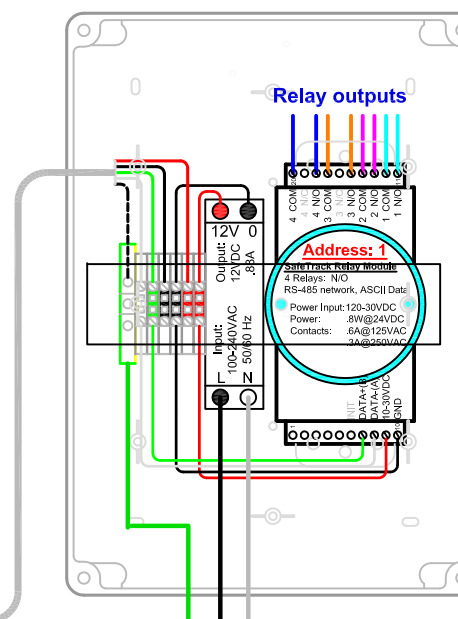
Relay outputs

4 COM
4 N/O
3 COM
3 N/O
2 N/O
2 COM
1 COM
1 N/O

12V 0

Output:
12VDC
.83A

Input:
100-240VAC
50/60 Hz

L N

Address: 1

SafeTrack Relay Module
4 Relays: N/O
RS-485 network, ASCII Data

Power Input: 120-30VDC
Power: .8W@24VDC
Contacts: .6A@125VAC
.3A@250VAC

INIT
DATA+(B)
DATA-(A)
10-30VDC
GND